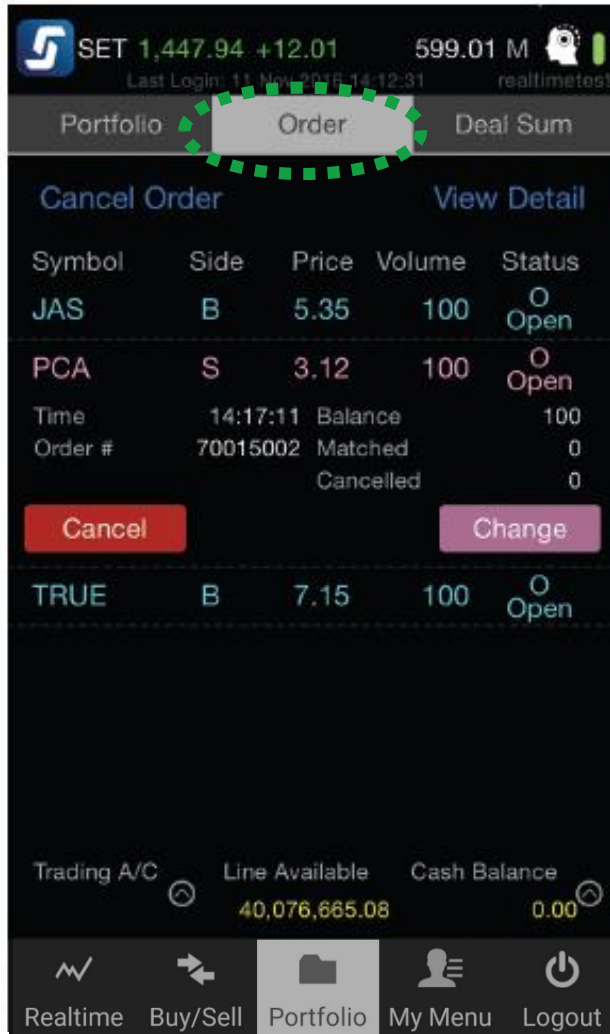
SET 1,447.94 +12.01 599.01 M
Last Login: 11 Nov 2016 14:12:31 realtimetest

Portfolio Order Deal Sum

Cancel Order View Detail

| Symbol | Side | Price | Volume | Status |
|---|---|---|---|---|
| JAS | B | 5.35 | 100 | O Open |
| PCA | S | 3.12 | 100 | O Open |

Time 14:17:11 Balance 100
Order # 70015002 Matched 0
Cancelled 0

Cancel Change

| TRUE | B | 7.15 | 100 | O Open |
|---|---|---|---|---|

Trading A/C Line Available Cash Balance
40,076,665.08 0.00

Realtime Buy/Sell Portfolio My Menu Logout